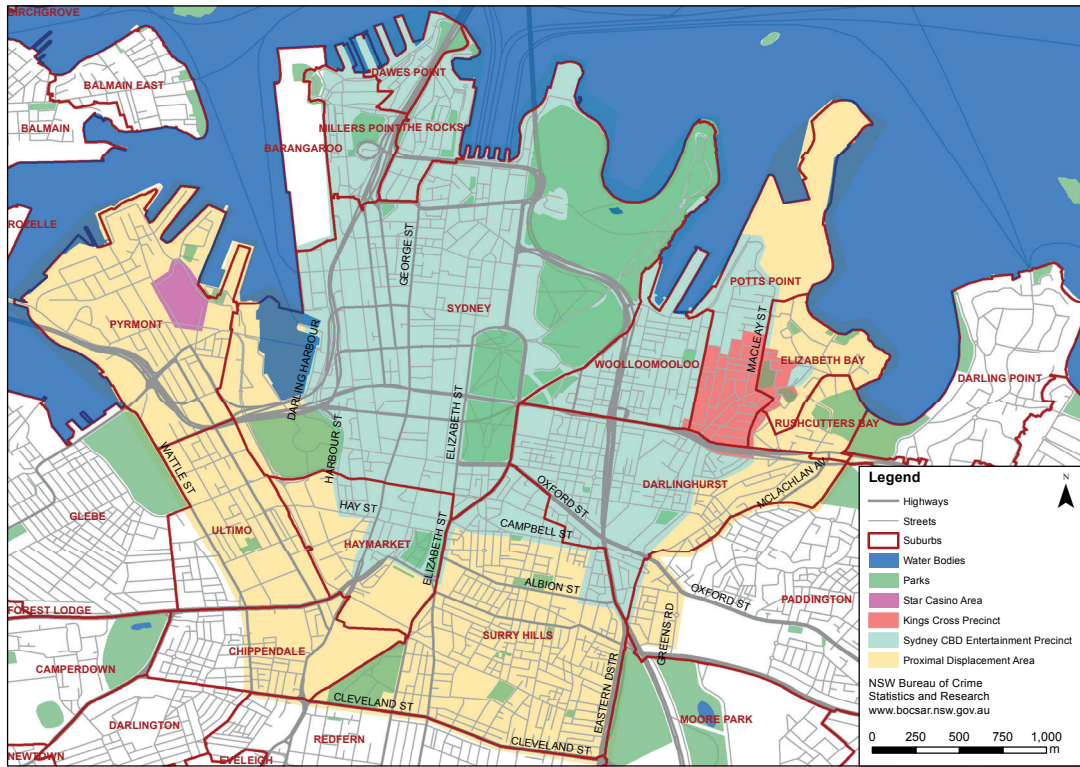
BIRCHGROVE
BALMAIN EAST
BALMAIN
DAWES POINT
MILLERS POINT
THE ROCKS
BARANGAROO
ROZELLE
POTTS POINT
SYDNEY
GEORGE ST
PYRMONT
DARLING HARBOUR
WOOLLOOMOOLOO
MACLEAY ST
ELIZABETH BAY
DARLING POINT
RUSHCUTTERS BAY
HARBOUR ST
ELIZABETH ST
WATTLE ST
OXFORD ST
DARLINGHURST
MCLACHLAN AV
GLEBE
HAY ST
ULTIMO
CAMPBELL ST
HAYMARKET
ELIZABETH ST
ALBION ST
OXFORD ST
PADDINGTON
FOREST LODGE
SURRY HILLS
GREENS RD
CAMPERDOWN
CHIPPENDALE
EASTERN DSTR
CLEVELAND ST
DARLINGTON
MOORE PARK
REDFERN
CLEVELAND ST
NEWTOWN
EVELEIGH

Legend
Highways
Streets
Suburbs
Water Bodies
Parks
Star Casino Area
Kings Cross Precinct
Sydney CBD Entertainment Precinct
Proximal Displacement Area
NSW Bureau of Crime Statistics and Research
www.bocsar.nsw.gov.au
N
0 250 500 750 1,000 m